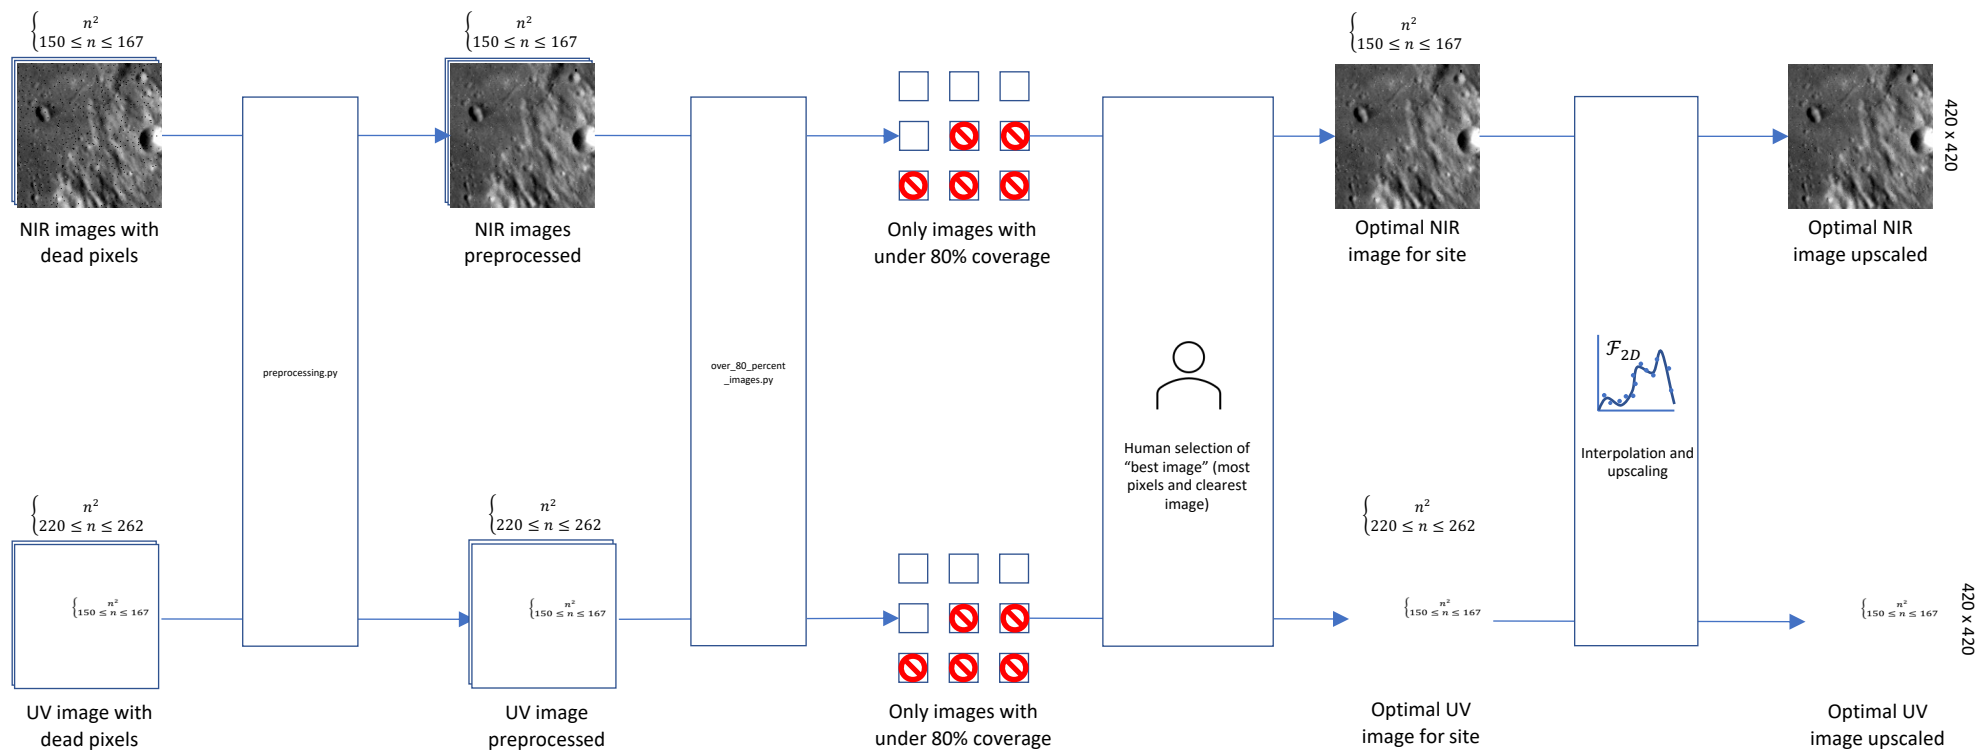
$\begin{cases} n^2 \\ 150 \leq n \leq 167 \end{cases}$

NIR images with dead pixels

preprocessing.py

$\begin{cases} n^2 \\ 150 \leq n \leq 167 \end{cases}$

NIR images preprocessed

over_80_percent_images.py

Only images with under 80% coverage

Human selection of "best image" (most pixels and clearest image)

$\begin{cases} n^2 \\ 150 \leq n \leq 167 \end{cases}$

Optimal NIR image for site

$\mathcal{F}_{2D}$

Interpolation and upscaling

Optimal NIR image upscaled

420 x 420

$\begin{cases} n^2 \\ 220 \leq n \leq 262 \end{cases}$

$\begin{cases} n^2 \\ 150 \leq n \leq 167 \end{cases}$

UV image with dead pixels

$\begin{cases} n^2 \\ 220 \leq n \leq 262 \end{cases}$

$\begin{cases} n^2 \\ 150 \leq n \leq 167 \end{cases}$

UV image preprocessed

Only images with under 80% coverage

$\begin{cases} n^2 \\ 220 \leq n \leq 262 \end{cases}$

$\begin{cases} n^2 \\ 150 \leq n \leq 167 \end{cases}$

Optimal UV image for site

$\begin{cases} n^2 \\ 150 \leq n \leq 167 \end{cases}$

420 x 420

Optimal UV image upscaled